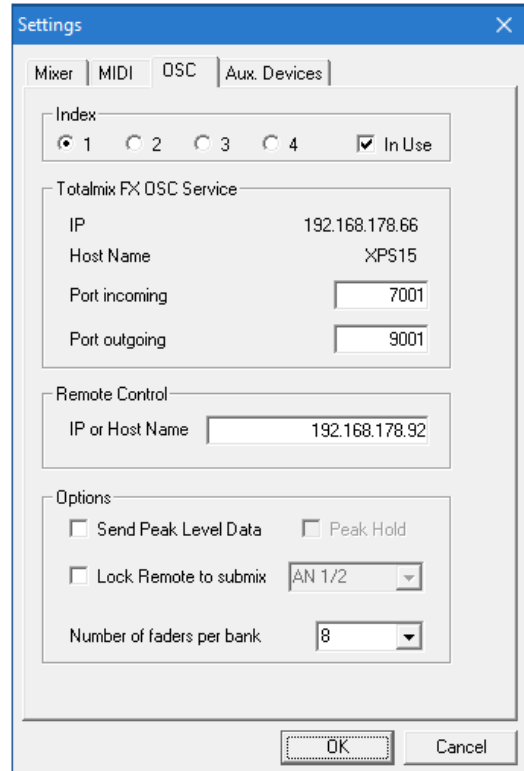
Settings

Mixer | MIDI | OSC | Aux. Devices

Index
1  2  3  4  In Use

Totalmix FX OSC Service
IP 192.168.178.66
Host Name XPS15
Port incoming 7001
Port outgoing 9001

Remote Control
IP or Host Name 192.168.178.92

Options
Send Peak Level Data  Peak Hold
Lock Remote to submix AN 1/2
Number of faders per bank 8

OK Cancel